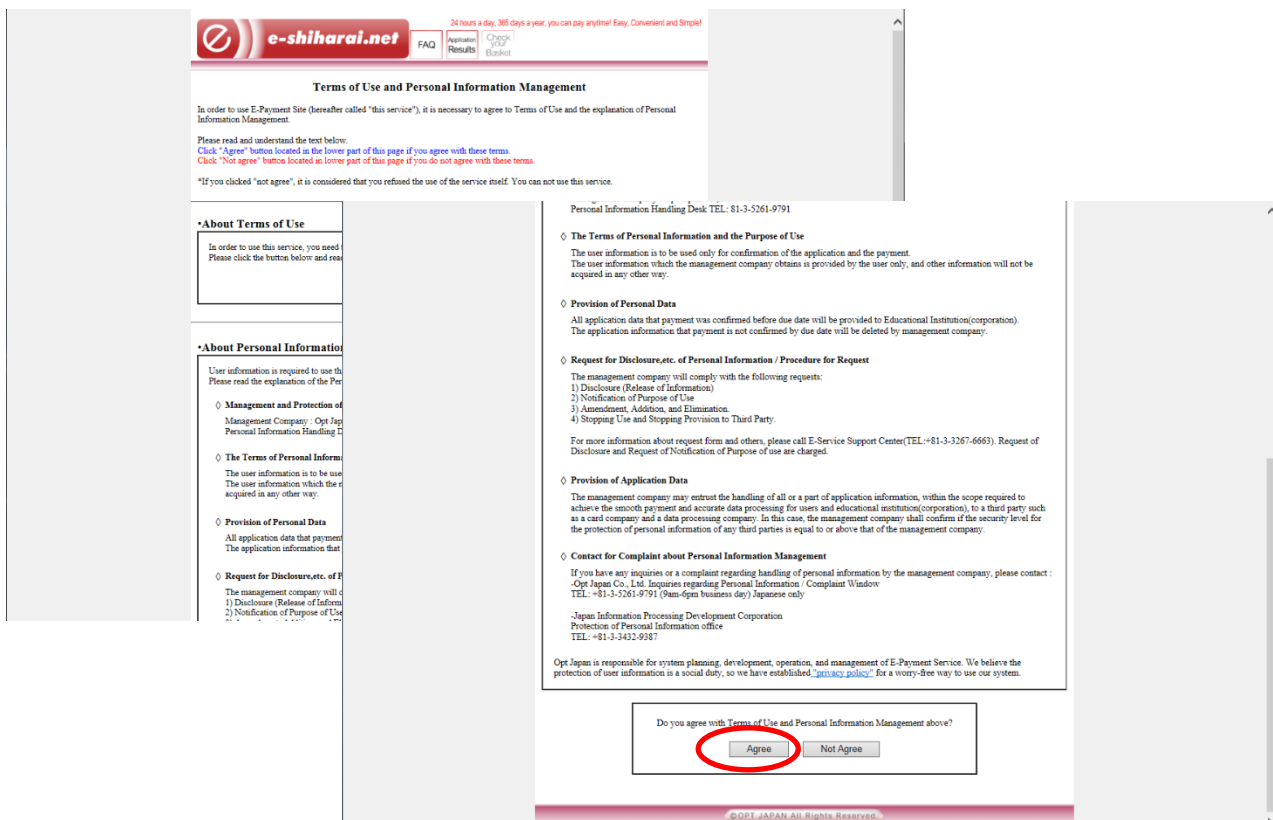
e-shiharai.net

24 hours a day, 365 days a year, you can pay anytime! Easy, Convenient and Simple!

FAQ | Application Results | Check your Basket

Terms of Use and Personal Information Management

In order to use E-Payment Site (hereafter called "this service"), it is necessary to agree to Terms of Use and the explanation of Personal Information Management.

Please read and understand the text below.
Click "Agree" button located in the lower part of this page if you agree with these terms.
Click "Not agree" button located in lower part of this page if you do not agree with these terms.

*If you clicked "not agree", it is considered that you refused the use of the service itself. You can not use this service.

•About Terms of Use

In order to use this service, you need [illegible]
Please click the button below and rea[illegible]

•About Personal Information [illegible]

User information is required to use th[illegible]
Please read the explanation of the Per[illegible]

◊ Management and Protection of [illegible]

Management Company : Opt Jap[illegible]
Personal Information Handling D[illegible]

◊ The Terms of Personal Inform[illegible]

The user information is to be use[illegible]
The user information which the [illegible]
acquired in any other way.

◊ Provision of Personal Data

All application data that payment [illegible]
The application information that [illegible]

◊ Request for Disclosure,etc. of P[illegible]

The management company will c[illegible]
1) Disclosure (Release of Inform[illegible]
2) Notification of Purpose of Use

Personal Information Handling Desk TEL: 81-3-5261-9791

◊ The Terms of Personal Information and the Purpose of Use

The user information is to be used only for confirmation of the application and the payment.
The user information which the management company obtains is provided by the user only, and other information will not be acquired in any other way.

◊ Provision of Personal Data

All application data that payment was confirmed before due date will be provided to Educational Institution(corporation).
The application information that payment is not confirmed by due date will be deleted by management company.

◊ Request for Disclosure,etc. of Personal Information / Procedure for Request

The management company will comply with the following requests:
1) Disclosure (Release of Information)
2) Notification of Purpose of Use
3) Amendment, Addition, and Elimination.
4) Stopping Use and Stopping Provision to Third Party.

For more information about request form and others, please call E-Service Support Center(TEL:+81-3-3267-6663). Request of Disclosure and Request of Notification of Purpose of use are charged.

◊ Provision of Application Data

The management company may entrust the handling of all or a part of application information, within the scope required to achieve the smooth payment and accurate data processing for users and educational institution(corporation), to a third party such as a card company and a data processing company. In this case, the management company shall confirm if the security level for the protection of personal information of any third parties is equal to or above that of the management company.

◊ Contact for Complaint about Personal Information Management

If you have any inquiries or a complaint regarding handling of personal information by the management company, please contact :
-Opt Japan Co., Ltd. Inquiries regarding Personal Information / Complaint Window
TEL: +81-3-5261-9791 (9am-6pm business day) Japanese only

-Japan Information Processing Development Corporation
Protection of Personal Information office
TEL: +81-3-3432-9387

Opt Japan is responsible for system planning, development, operation, and management of E-Payment Service. We believe the protection of user information is a social duty, so we have established "privacy policy" for a worry-free way to use our system.

Do you agree with Terms of Use and Personal Information Management above?

Agree | Not Agree

©OPT JAPAN All Rights Reserved.